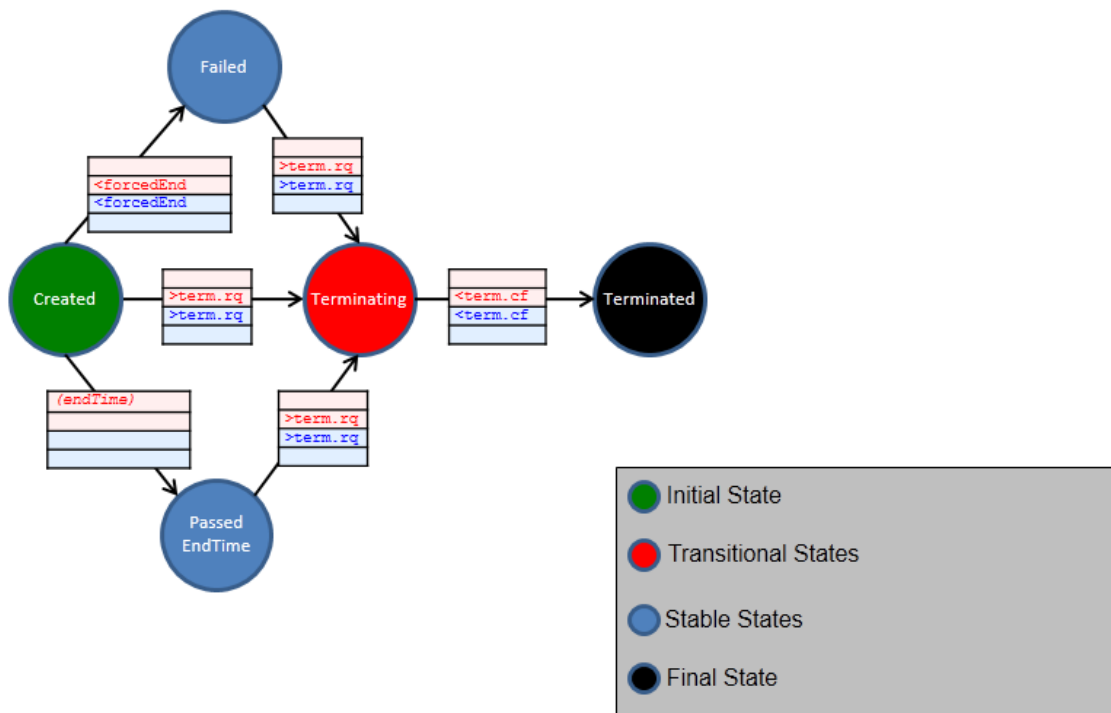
Failed

<forcedEnd
<forcedEnd

>term.rq
>term.rq

Created

>term.rq
>term.rq

Terminating

<term.cf
<term.cf

Terminated

(endTime)

>term.rq
>term.rq

Passed EndTime

Initial State

Transitional States

Stable States

Final State